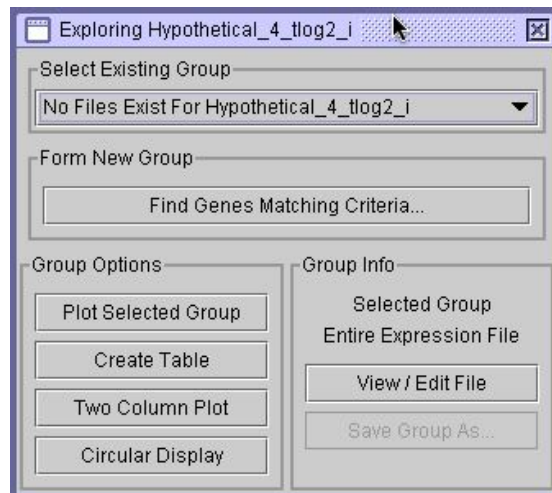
Exploring Hypothetical_4_tlog2_i

Select Existing Group

No Files Exist For Hypothetical_4_tlog2_i

Form New Group

Find Genes Matching Criteria...

Group Options

Plot Selected Group

Create Table

Two Column Plot

Circular Display

Group Info

Selected Group

Entire Expression File

View / Edit File

Save Group As...